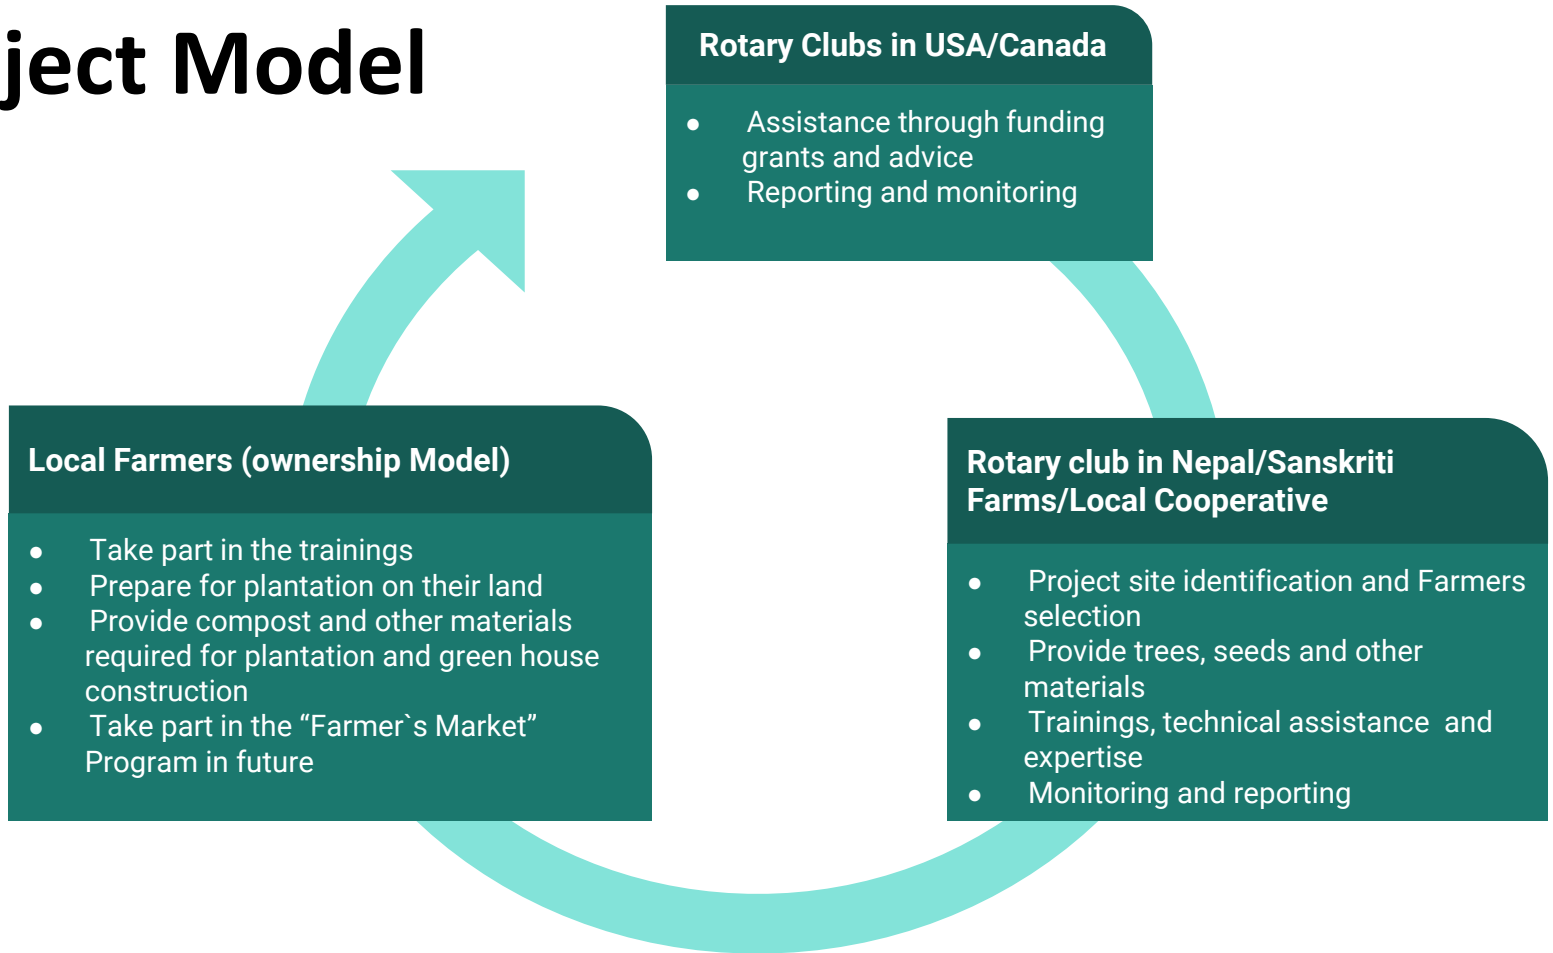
ject Model

Rotary Clubs in USA/Canada

- Assistance through funding grants and advice
- Reporting and monitoring

Rotary club in Nepal/Sanskriti Farms/Local Cooperative

- Project site identification and Farmers selection
- Provide trees, seeds and other materials
- Trainings, technical assistance and expertise
- Monitoring and reporting

Local Farmers (ownership Model)

- Take part in the trainings
- Prepare for plantation on their land
- Provide compost and other materials required for plantation and green house construction
- Take part in the “Farmer`s Market” Program in future